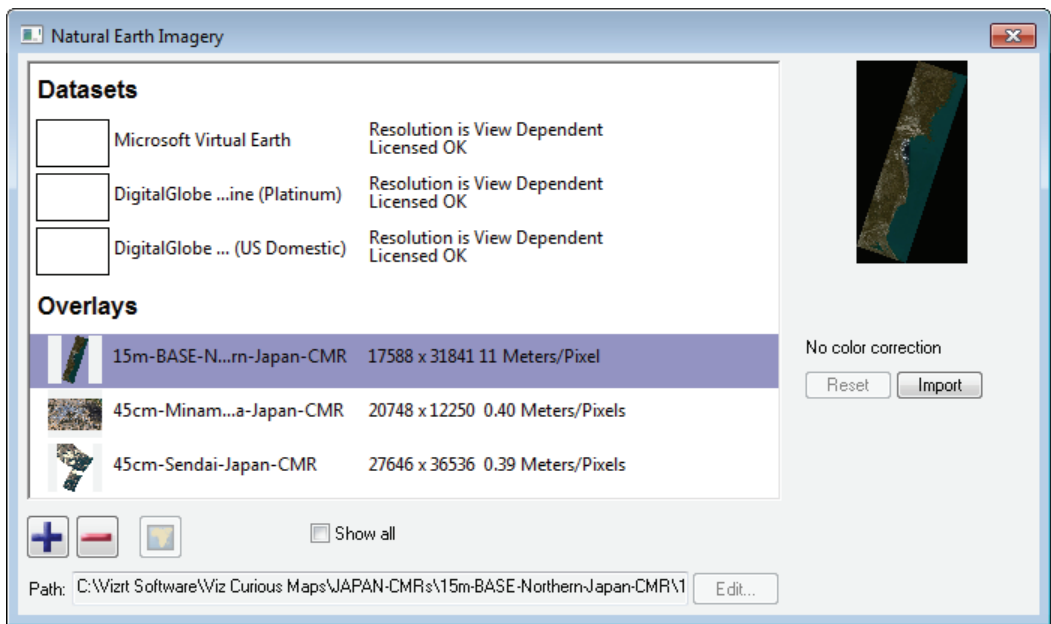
Natural Earth Imagery

Datasets

Microsoft Virtual Earth
Resolution is View Dependent
Licensed OK

DigitalGlobe ...ine (Platinum)
Resolution is View Dependent
Licensed OK

DigitalGlobe ... (US Domestic)
Resolution is View Dependent
Licensed OK

Overlays

15m-BASE-N...rn-Japan-CMR 17588 x 31841 11 Meters/Pixel

45cm-Minam...a-Japan-CMR 20748 x 12250 0.40 Meters/Pixels

45cm-Sendai-Japan-CMR 27646 x 36536 0.39 Meters/Pixels

No color correction

Reset Import

Show all

Path: C:\Vizrt Software\Viz Curious Maps\JAPAN-CMRs\15m-BASE-Northern-Japan-CMR\1

Edit...